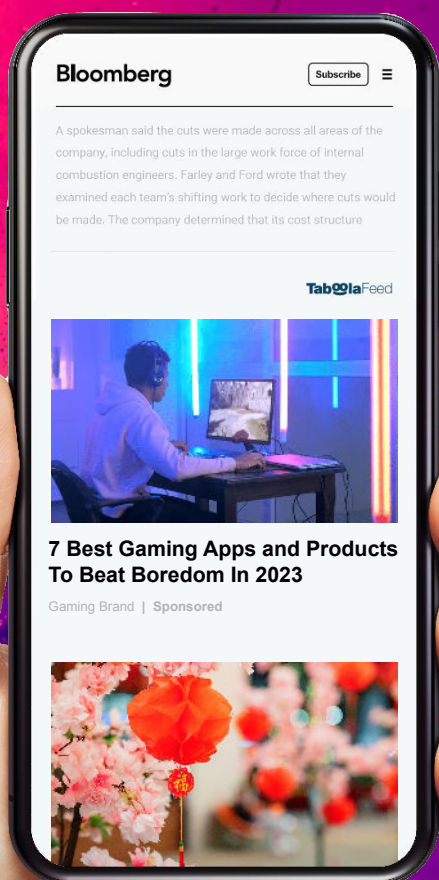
Bloomberg

Subscribe

A spokesman said the cuts were made across all areas of the company, including cuts in the large work force of internal combustion engineers. Farley and Ford wrote that they examined each team's shifting work to decide where cuts would be made. The company determined that its cost structure

TaboolaFeed

7 Best Gaming Apps and Products To Beat Boredom In 2023

Gaming Brand | Sponsored

福